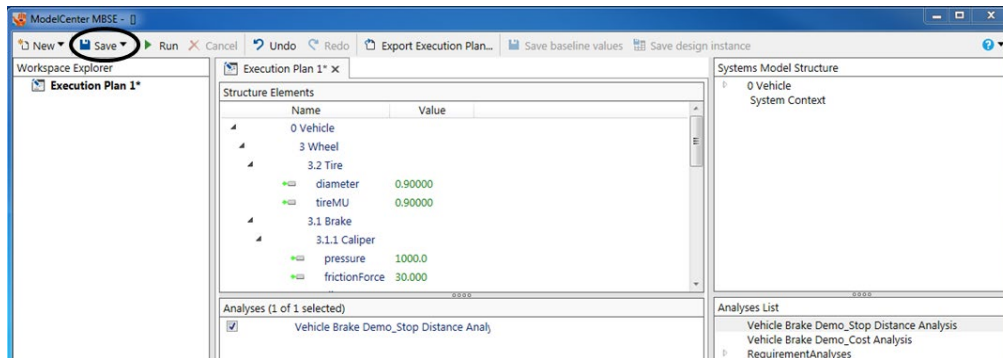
ModelCenter MBSE - []

New ▾ Save ▾ ▶ Run ✕ Cancel Undo Redo Export Execution Plan... Save baseline values Save design instance

Workspace Explorer
Execution Plan 1*

Execution Plan 1* ×
Structure Elements
| Name | Value |
|---|---|
| 0 Vehicle | |
| 3 Wheel | |
| 3.2 Tire | |
| diameter | 0.90000 |
| tireMU | 0.90000 |
| 3.1 Brake | |
| 3.1.1 Caliper | |
| pressure | 1000.0 |
| frictionForce | 30.000 |

Analyses (1 of 1 selected)
Vehicle Brake Demo_Stop Distance Analy

Systems Model Structure
0 Vehicle
System Context

Analyses List
Vehicle Brake Demo_Stop Distance Analysis
Vehicle Brake Demo_Cost Analysis
RequirementAnalyses